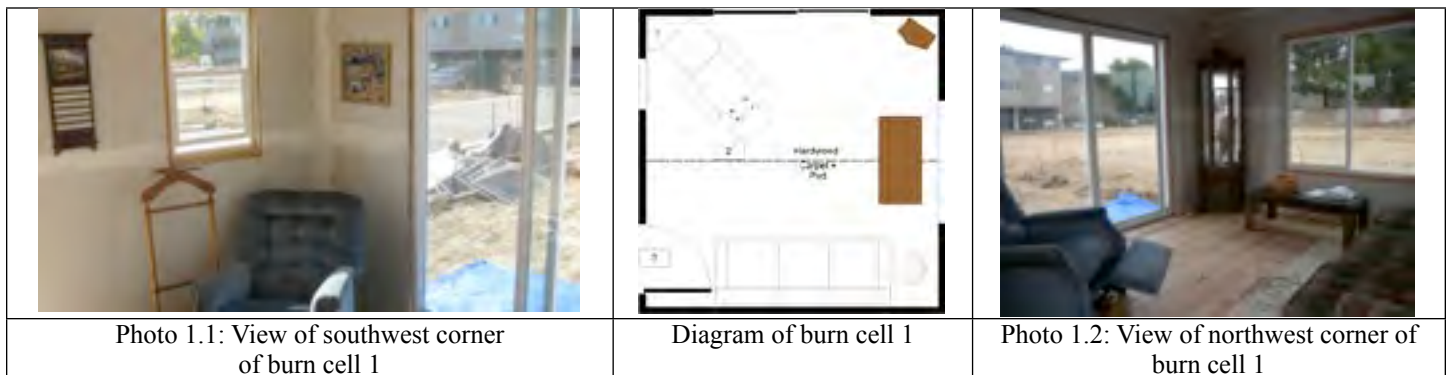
| | | |
|---|---|---|
| | 1<br>2 Hardwood<br>Carpet +<br>Pad<br>3 | |
| Photo 1.1: View of southwest corner of burn cell 1 | Diagram of burn cell 1 | Photo 1.2: View of northwest corner of burn cell 1 |